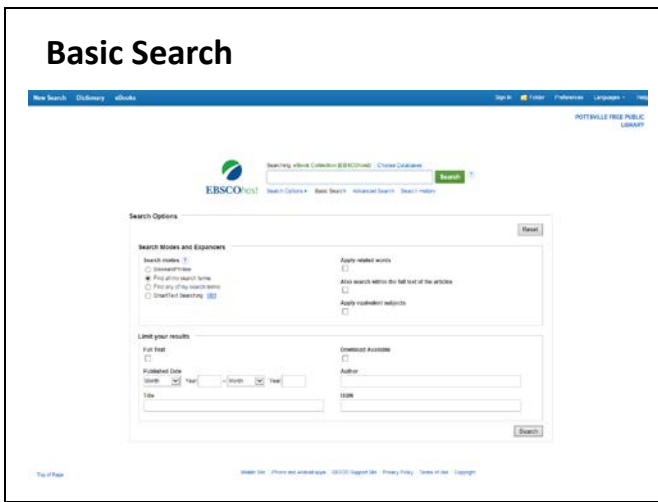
Basic Search

New Search Dictionary eBooks

Sign In Folder Preferences Languages Help

POTTSVILLE FREE PUBLIC LIBRARY

Searching: eBook Collection (EBSCOhost) Choose Databases

Search

EBSCOhost

Search Options ▸ Basic Search Advanced Search Search History

Search Options

Reset

Search Modes and Expanders

Search modes ?

Boolean/Phrase

Find all my search terms

Find any of my search terms

SmartText Searching Hint

Apply related words

Also search within the full text of the articles

Apply equivalent subjects

Limit your results

Full Text

Download Available

Published Date

Month Year – Month Year

Author

Title

ISBN

Search

Top of Page

Mobile Site iPhone and Android apps EBSCO Support Site Privacy Policy Terms of Use Copyright